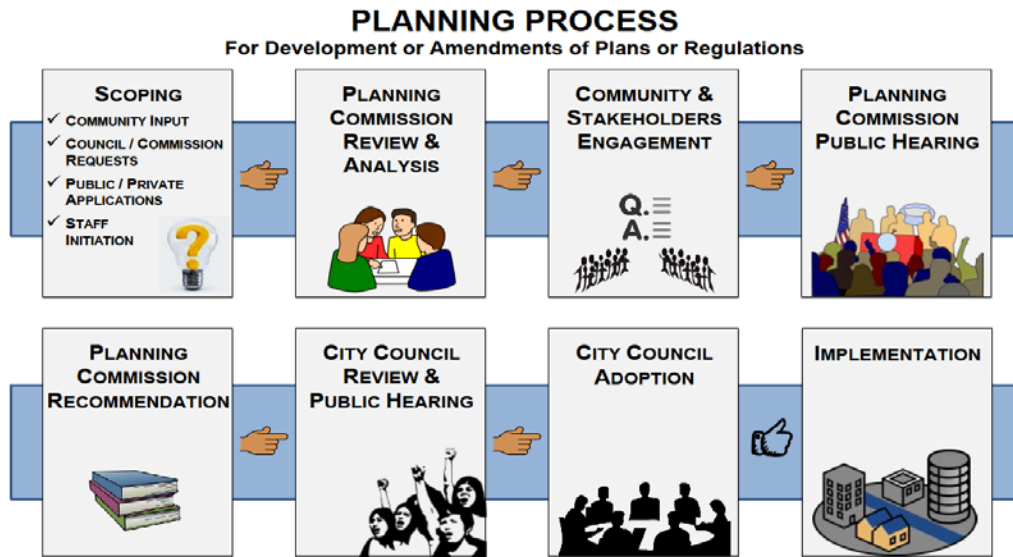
PLANNING PROCESS
For Development or Amendments of Plans or Regulations

SCOPING
✓ COMMUNITY INPUT
✓ COUNCIL / COMMISSION REQUESTS
✓ PUBLIC / PRIVATE APPLICATIONS
✓ STAFF INITIATION

PLANNING COMMISSION REVIEW & ANALYSIS

COMMUNITY & STAKEHOLDERS ENGAGEMENT

Q.
A.

PLANNING COMMISSION PUBLIC HEARING

PLANNING COMMISSION RECOMMENDATION

CITY COUNCIL REVIEW & PUBLIC HEARING

CITY COUNCIL ADOPTION

IMPLEMENTATION